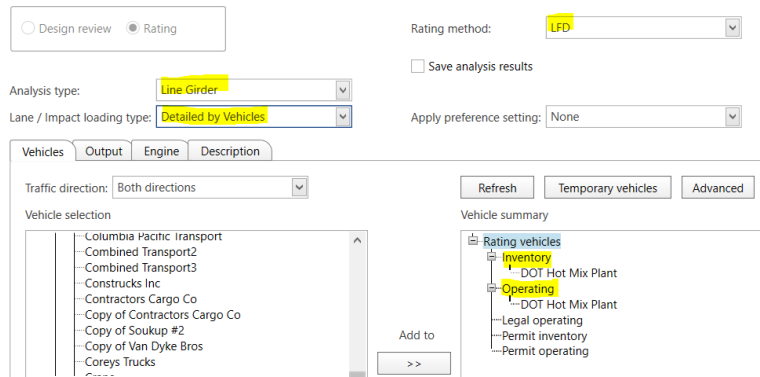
Design review  Rating

Rating method: LFD

Save analysis results

Analysis type: Line Girder

Lane / Impact loading type: Detailed by Vehicles

Apply preference setting: None

Vehicles | Output | Engine | Description

Traffic direction: Both directions

Refresh | Temporary vehicles | Advanced

Vehicle selection

Columbia Pacific Transport
Combined Transport2
Combined Transport3
Construcks Inc
Contractors Cargo Co
Copy of Contractors Cargo Co
Copy of Soukup #2
Copy of Van Dyke Bros
Coreys Trucks
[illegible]

Add to

>>

Vehicle summary

Rating vehicles
Inventory
DOT Hot Mix Plant
Operating
DOT Hot Mix Plant
Legal operating
Permit inventory
Permit operating